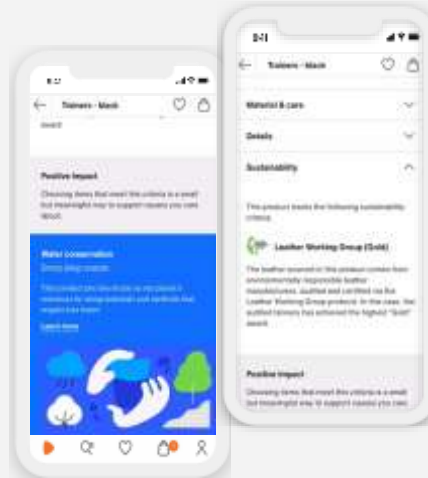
8:2

Trainers - black

award

Positive Impact

Choosing items that meet this criteria is a small but meaningful way to support causes you care about.

Water conservation

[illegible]

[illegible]

Learn more

2:1

Trainers - black

Material & care

Details

Sustainability

This product meets the following sustainability criteria.

Leather Working Group (Gold)

The leather sourced in this product comes from environmentally responsible leather manufacturers, audited and certified via the Leather Working Group protocol. In this case, the audited tannery has achieved the highest "Gold" award.

Positive Impact

Choosing items that meet this criteria is a small but meaningful way to support causes you care about.